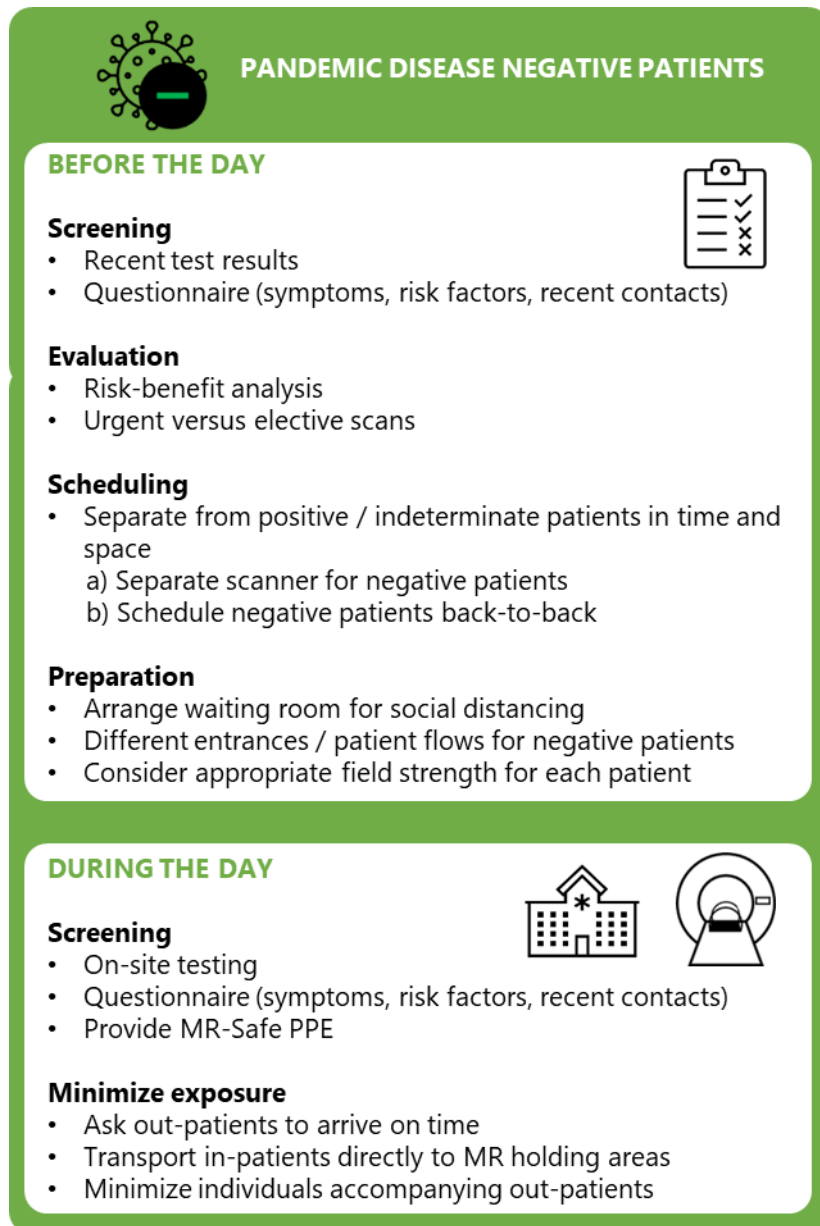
PANDEMIC DISEASE NEGATIVE PATIENTS

BEFORE THE DAY

Screening
• Recent test results
• Questionnaire (symptoms, risk factors, recent contacts)

Evaluation
• Risk-benefit analysis
• Urgent versus elective scans

Scheduling
• Separate from positive / indeterminate patients in time and space
a) Separate scanner for negative patients
b) Schedule negative patients back-to-back

Preparation
• Arrange waiting room for social distancing
• Different entrances / patient flows for negative patients
• Consider appropriate field strength for each patient

DURING THE DAY

Screening
• On-site testing
• Questionnaire (symptoms, risk factors, recent contacts)
• Provide MR-Safe PPE

Minimize exposure
• Ask out-patients to arrive on time
• Transport in-patients directly to MR holding areas
• Minimize individuals accompanying out-patients